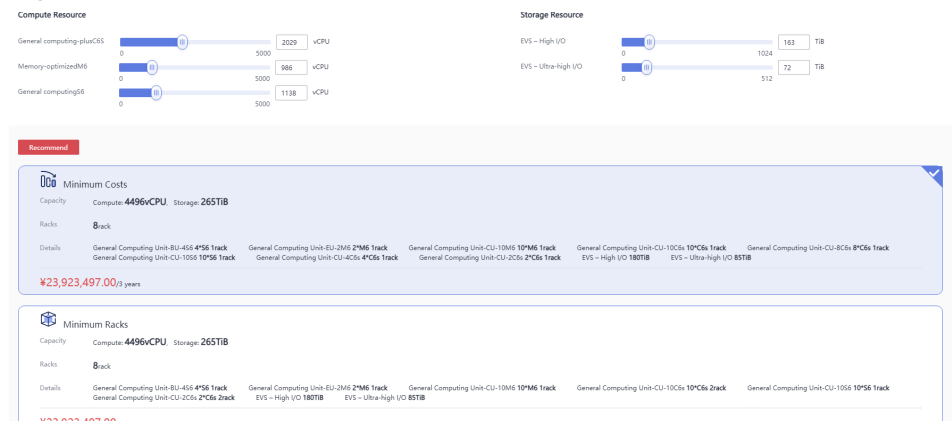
Compute Resource

General computing-plusC6S
0
5000
2029
vCPU

Memory-optimizedM6
0
5000
986
vCPU

General computingS6
0
5000
1138
vCPU

Storage Resource

EVS – High I/O
0
1024
163
TiB

EVS – Ultra-high I/O
0
512
72
TiB

Recommend

Minimum Costs

Capacity Compute: 4496vCPU, Storage: 265TiB

Racks 8rack

Details General Computing Unit-BU-4S6 4*S6 1rack General Computing Unit-EU-2M6 2*M6 1rack General Computing Unit-CU-10M6 10*M6 1rack General Computing Unit-CU-10C6s 10*C6s 1rack General Computing Unit-CU-8C6s 8*C6s 1rack General Computing Unit-CU-10S6 10*S6 1rack General Computing Unit-CU-4C6s 4*C6s 1rack General Computing Unit-CU-2C6s 2*C6s 1rack EVS – High I/O 180TiB EVS – Ultra-high I/O 85TiB

¥23,923,497.00/3 years

Minimum Racks

Capacity Compute: 4496vCPU, Storage: 265TiB

Racks 8rack

Details General Computing Unit-BU-4S6 4*S6 1rack General Computing Unit-EU-2M6 2*M6 1rack General Computing Unit-CU-10M6 10*M6 1rack General Computing Unit-CU-10C6s 10*C6s 2rack General Computing Unit-CU-10S6 10*S6 1rack General Computing Unit-CU-2C6s 2*C6s 2rack EVS – High I/O 180TiB EVS – Ultra-high I/O 85TiB

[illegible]